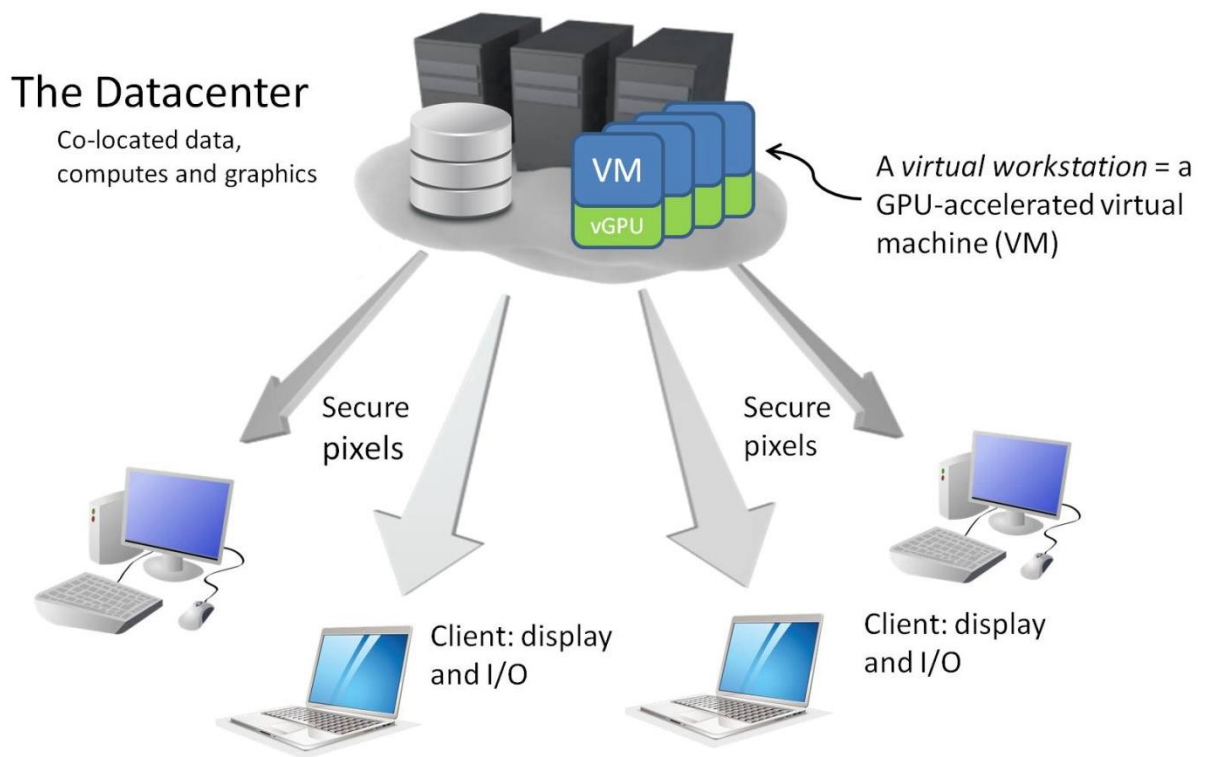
The Datacenter

Co-located data, computes and graphics

VM

vGPU

A virtual workstation = a GPU-accelerated virtual machine (VM)

Secure pixels

Secure pixels

Client: display and I/O

Client: display and I/O